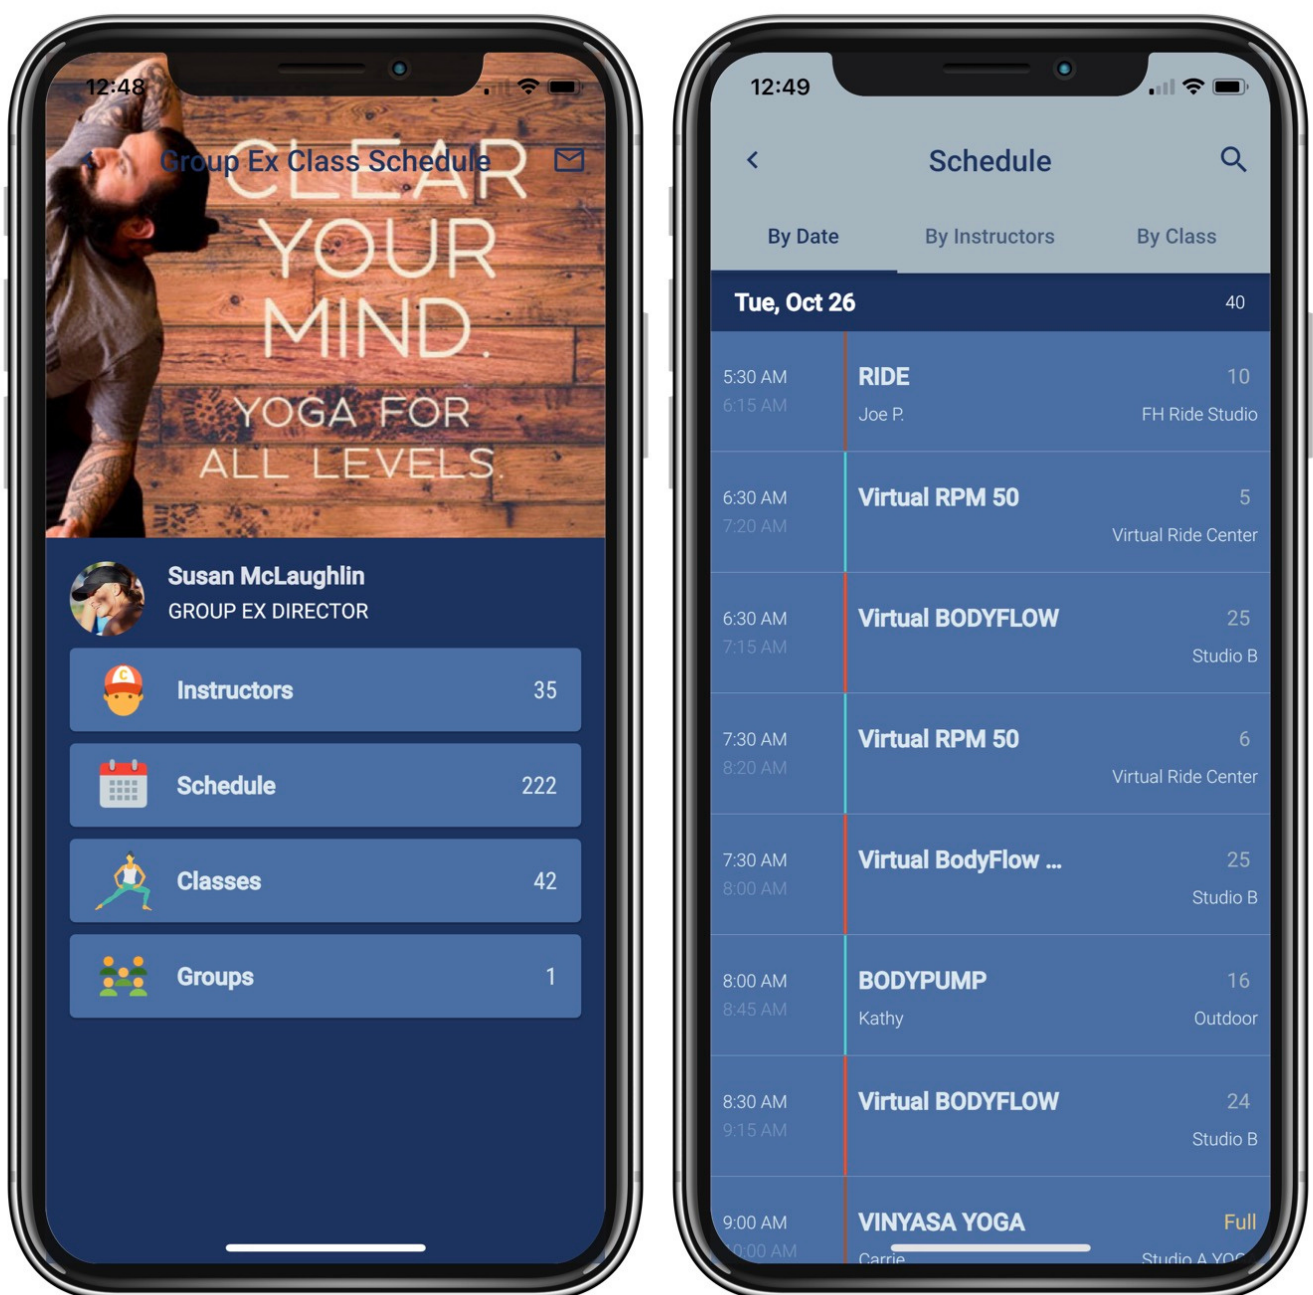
12:48

Group Ex Class Schedule

CLEAR YOUR MIND.

YOGA FOR ALL LEVELS

Susan McLaughlin
GROUP EX DIRECTOR

Instructors 35

Schedule 222

Classes 42

Groups 1

12:49

Schedule

By Date By Instructors By Class

Tue, Oct 26 40

5:30 AM
6:15 AM
RIDE 10
Joe P. FH Ride Studio

6:30 AM
7:20 AM
Virtual RPM 50 5
Virtual Ride Center

6:30 AM
7:15 AM
Virtual BODYFLOW 25
Studio B

7:30 AM
8:20 AM
Virtual RPM 50 6
Virtual Ride Center

7:30 AM
8:00 AM
Virtual BodyFlow ... 25
Studio B

8:00 AM
8:45 AM
BODYPUMP 16
Kathy Outdoor

8:30 AM
9:15 AM
Virtual BODYFLOW 24
Studio B

9:00 AM
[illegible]:00 AM
VINYASA YOGA Full
Carrie Studio A YO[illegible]